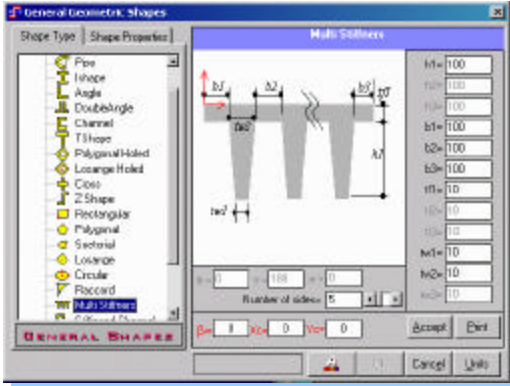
General Geometric Shapes

Shape Type | Shape Properties

Pipe
I shape
Angle
DoubleAngle
Channel
T Shape
Polygonal Holed
Losange Holed
Cross
Z Shape
Rectangular
Polygonal
Sectorial
Losange
Circular
Raccord
Multi Stiffners

GENERAL SHAPES

Multi Stiffners

b1
b2
b3
tf1
tw2
h1
tw1

h1= 100
h2= 100
h3= 100
b1= 100
b2= 100
b3= 100
tf1= 10
tf2= 10
tf3= 10
tw1= 10
tw2= 10
tw3= 10

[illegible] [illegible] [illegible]

Number of sides= 5

B= 0 Xo= 0 Yo= 0

Accept Print

Cancel Units